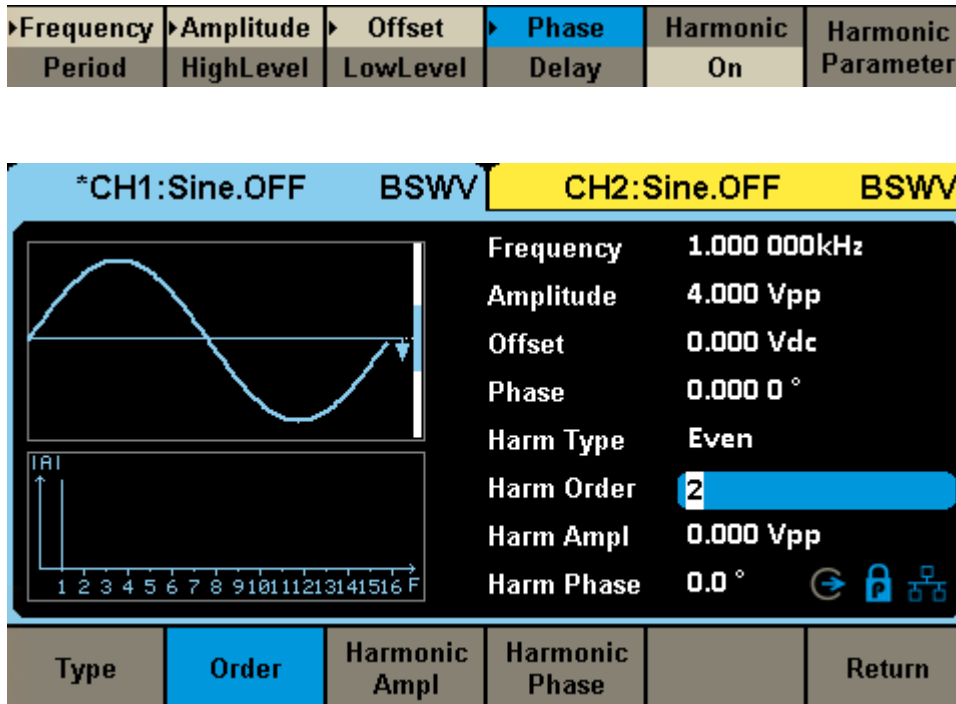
| Frequency | Amplitude | Offset | Phase | Harmonic | Harmonic |
|---|---|---|---|---|---|
| Period | HighLevel | LowLevel | Delay | On | Parameter |

*CH1:Sine.OFF BSWV CH2:Sine.OFF BSWV

|A|

1 2 3 4 5 6 7 8 9 10 11 12 13 14 15 16 F

Frequency 1.000 000kHz
Amplitude 4.000 Vpp
Offset 0.000 Vdc
Phase 0.000 0 °
Harm Type Even
Harm Order 2
Harm Ampl 0.000 Vpp
Harm Phase 0.0 °

| Type | Order | Harmonic Ampl | Harmonic Phase | | Return |
|---|---|---|---|---|---|